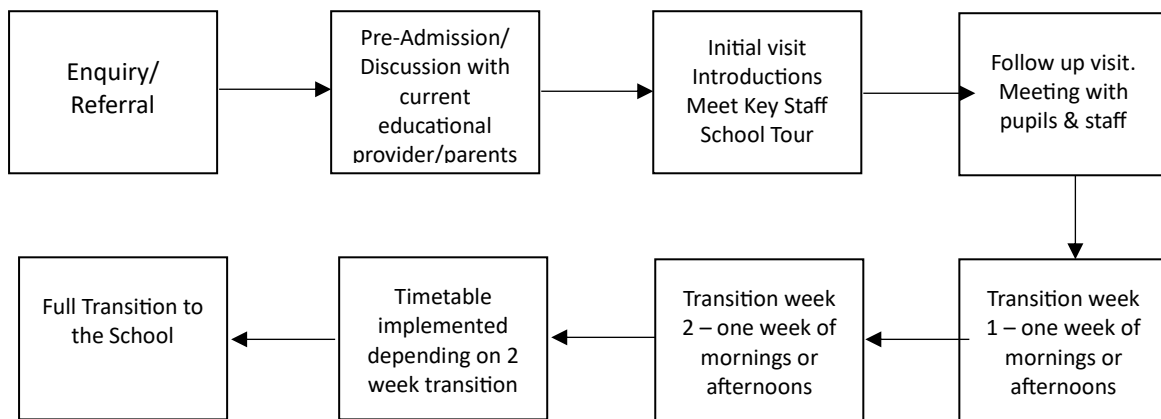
Enquiry/ Referral

Pre-Admission/ Discussion with current educational provider/parents

Initial visit Introductions Meet Key Staff School Tour

Follow up visit. Meeting with pupils & staff

Transition week 1 – one week of mornings or afternoons

Transition week 2 – one week of mornings or afternoons

Timetable implemented depending on 2 week transition

Full Transition to the School